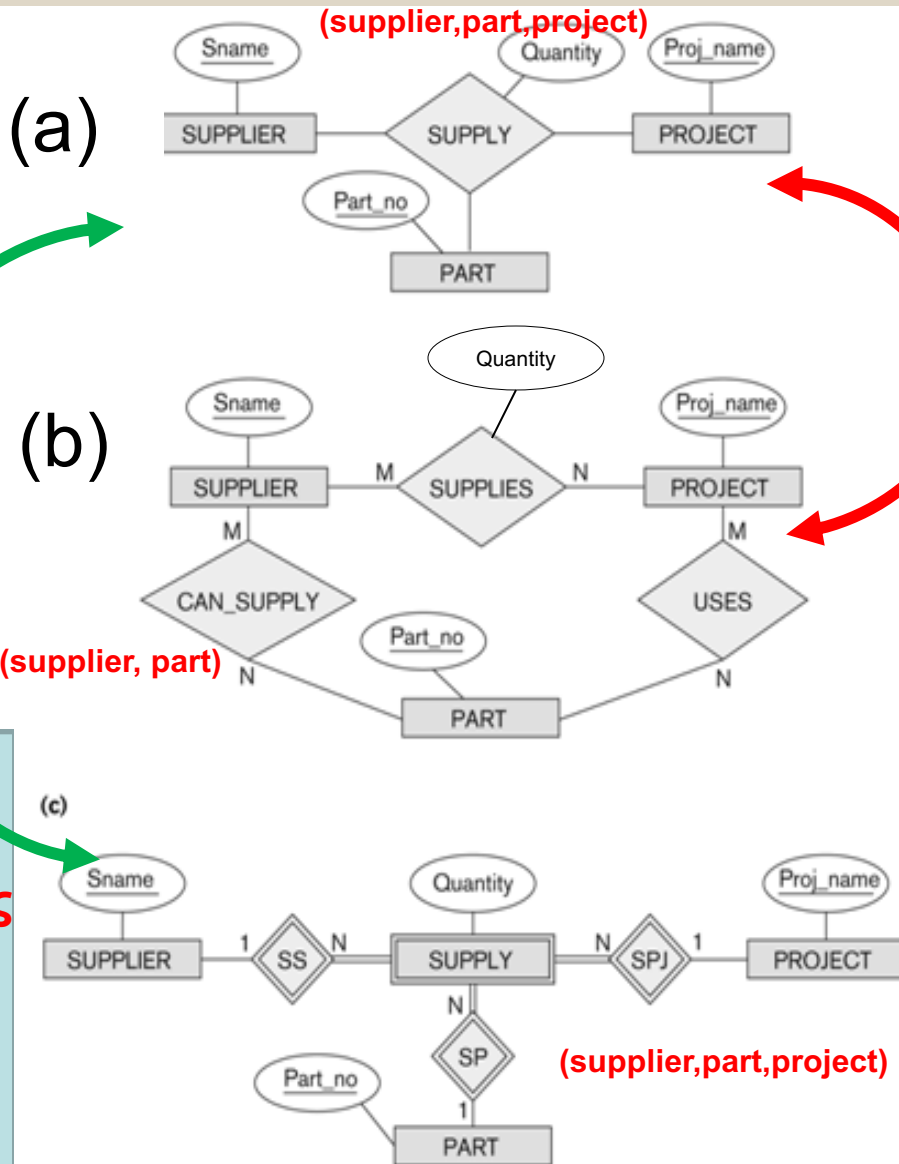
(supplier,part,project)

(a)

Sname

Quantity

Proj_name

SUPPLIER

SUPPLY

PROJECT

Part_no

PART

(b)

Quantity

Sname

Proj_name

SUPPLIER

M

SUPPLIES

N

PROJECT

M

M

CAN_SUPPLY

USES

Part_no

(supplier, part)

N

N

PART

(c)

Sname

Quantity

Proj_name

SUPPLIER

1

SS

N

SUPPLY

N

SPJ

1

PROJECT

N

SP

(supplier,part,project)

Part_no

1

PART